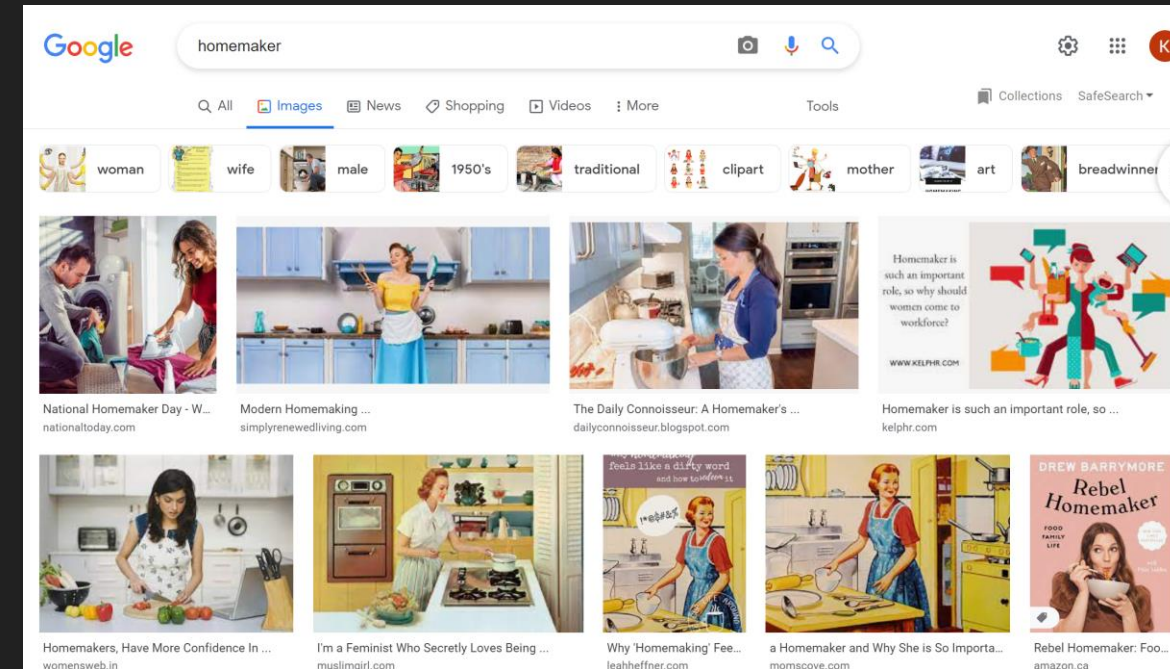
Google

homemaker

K

All Images News Shopping Videos More Tools

Collections SafeSearch

woman wife male 1950's traditional clipart mother art breadwinner

National Homemaker Day - W...
nationaltoday.com

Modern Homemaking ...
simplyrenewedliving.com

The Daily Connoisseur: A Homemaker's ...
dailyconnoisseur.blogspot.com

Homemaker is such an important role, so why should women come to workforce?
WWW.KELPHR.COM

Homemaker is such an important role, so ...
kelphr.com

Homemakers, Have More Confidence In ...
womensweb.in

I'm a Feminist Who Secretly Loves Being ...
muslimgirl.com

feels like a dirty word and how to redeem it

Why 'Homemaking' Fee...
leahheffner.com

a Homemaker and Why She is So Importa...
momscove.com

DREW BARRYMORE
Rebel Homemaker
FOOD FAMILY LIFE

Rebel Homemaker: Foo...
amazon.ca